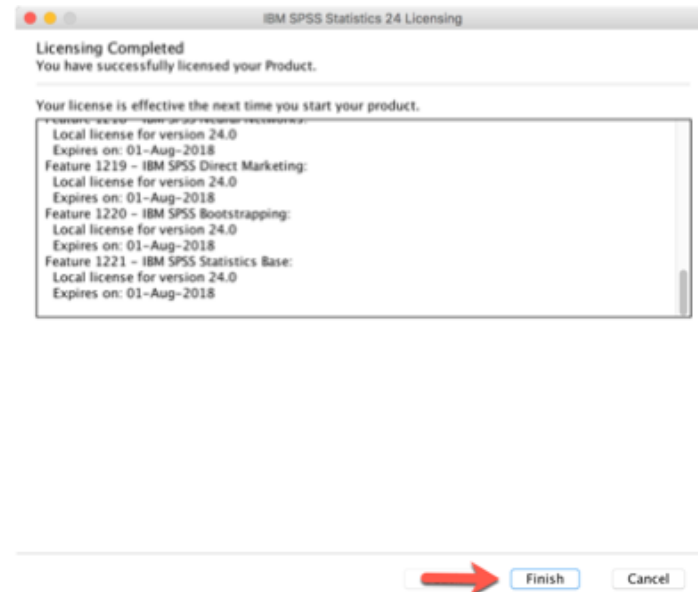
IBM SPSS Statistics 24 Licensing

Licensing Completed
You have successfully licensed your Product.

Your license is effective the next time you start your product.

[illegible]
Local license for version 24.0
Expires on: 01-Aug-2018
Feature 1219 - IBM SPSS Direct Marketing:
Local license for version 24.0
Expires on: 01-Aug-2018
Feature 1220 - IBM SPSS Bootstrapping:
Local license for version 24.0
Expires on: 01-Aug-2018
Feature 1221 - IBM SPSS Statistics Base:
Local license for version 24.0
Expires on: 01-Aug-2018

Finish
Cancel